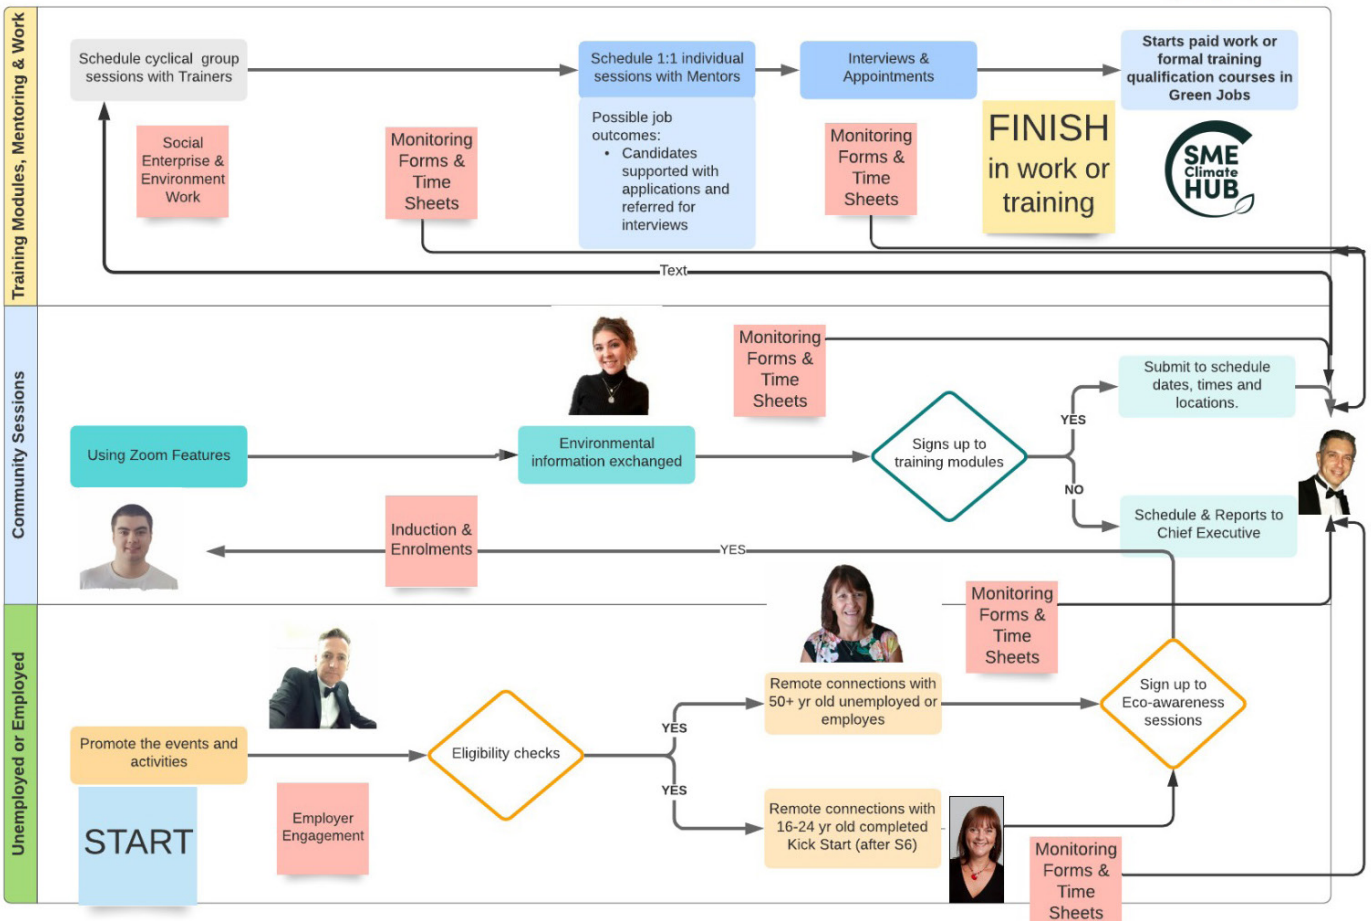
Training Modules, Mentoring & Work

Schedule cyclical group sessions with Trainers

Schedule 1:1 individual sessions with Mentors

Interviews & Appointments

Starts paid work or formal training qualification courses in Green Jobs

Social Enterprise & Environment Work

Monitoring Forms & Time Sheets

Possible job outcomes:
• Candidates supported with applications and referred for interviews

Monitoring Forms & Time Sheets

FINISH in work or training

SME Climate HUB

Text

Community Sessions

Monitoring Forms & Time Sheets

Submit to schedule dates, times and locations.

Using Zoom Features

Environmental information exchanged

Signs up to training modules

YES

NO

Schedule & Reports to Chief Executive

Induction & Enrolments

YES

Unemployed or Employed

Monitoring Forms & Time Sheets

Remote connections with 50+ yr old unemployed or employes

Sign up to Eco-awareness sessions

Promote the events and activities

Eligibility checks

YES

YES

START

Employer Engagement

Remote connections with 16-24 yr old completed Kick Start (after S6)

Monitoring Forms & Time Sheets